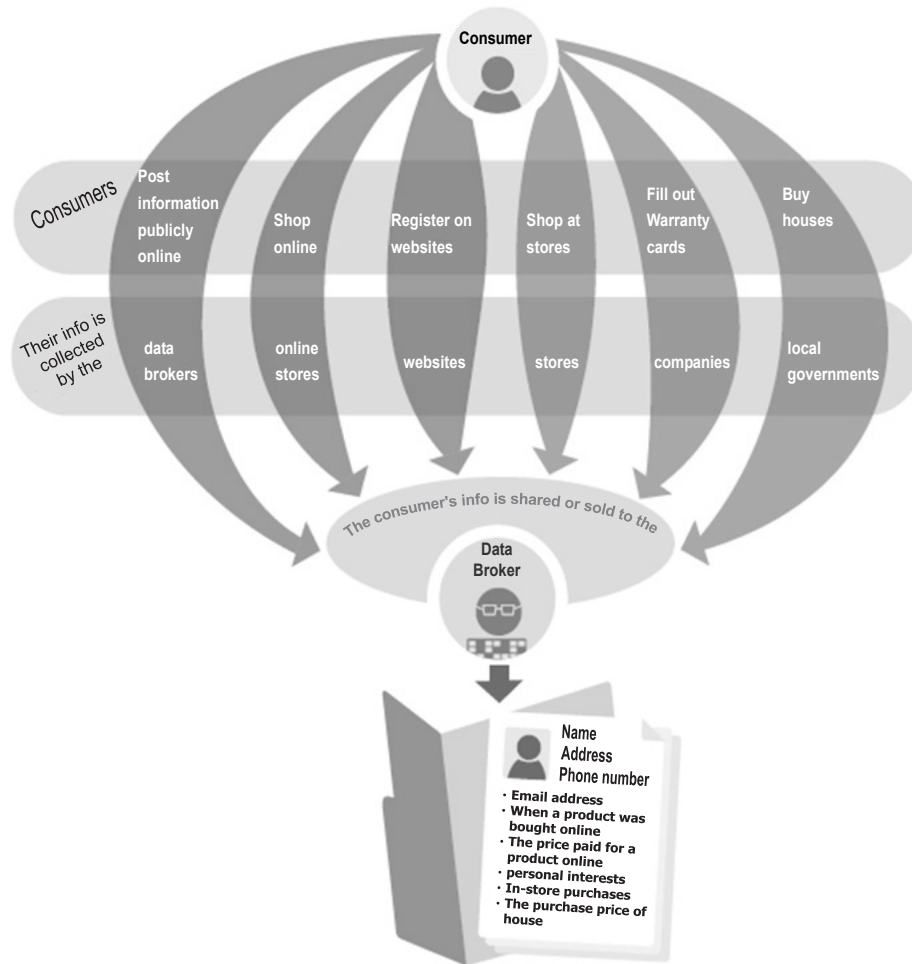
Consumer

Consumers

Post information publicly online

Shop online

Register on websites

Shop at stores

Fill out Warranty cards

Buy houses

Their info is collected by the

data brokers

online stores

websites

stores

companies

local governments

The consumer's info is shared or sold to the

Data Broker

Name
Address
Phone number

・Email address
・When a product was bought online
・The price paid for a product online
・personal interests
・In-store purchases
・The purchase price of house